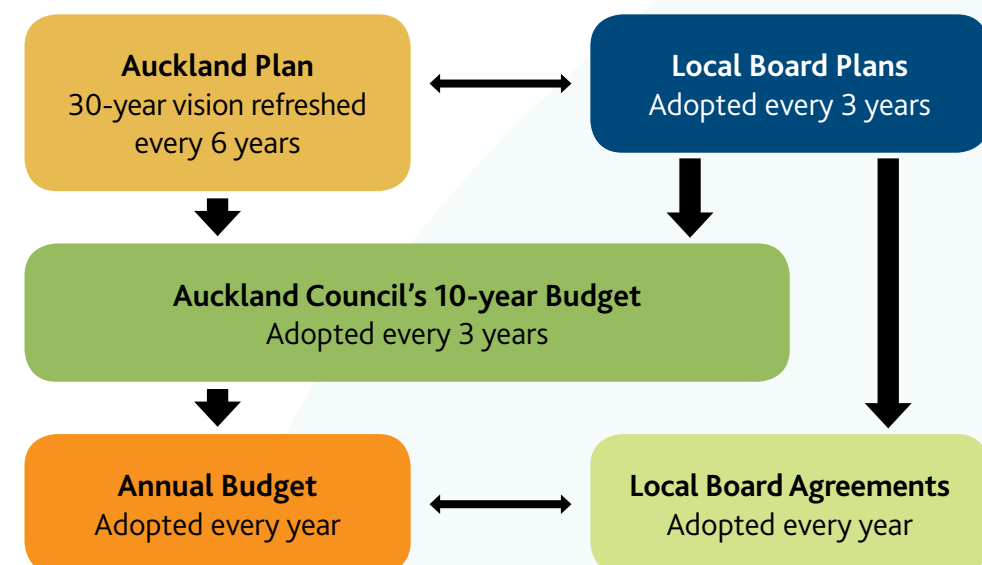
Auckland Plan
30-year vision refreshed every 6 years

Local Board Plans
Adopted every 3 years

Auckland Council's 10-year Budget
Adopted every 3 years

Annual Budget
Adopted every year

Local Board Agreements
Adopted every year